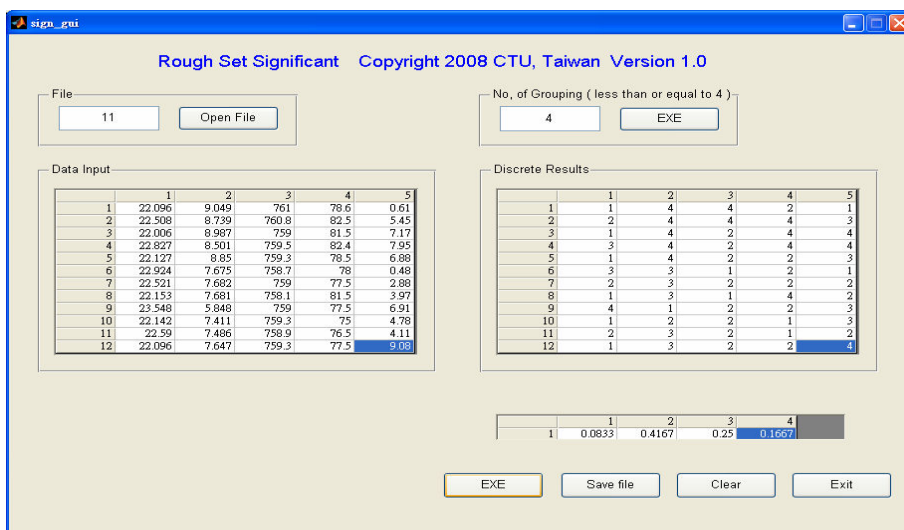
sign_gui

Rough Set Significant Copyright 2008 CTU, Taiwan Version 1.0

File

11

Open File

No, of Grouping ( less than or equal to 4 )

4

EXE

Data Input

| | 1 | 2 | 3 | 4 | 5 |
|---|---|---|---|---|---|
| 1 | 22.096 | 9.049 | 761 | 78.6 | 0.61 |
| 2 | 22.508 | 8.739 | 760.8 | 82.5 | 5.45 |
| 3 | 22.006 | 8.987 | 759 | 81.5 | 7.17 |
| 4 | 22.827 | 8.501 | 759.5 | 82.4 | 7.95 |
| 5 | 22.127 | 8.85 | 759.3 | 78.5 | 6.88 |
| 6 | 22.924 | 7.675 | 758.7 | 78 | 0.48 |
| 7 | 22.521 | 7.682 | 759 | 77.5 | 2.88 |
| 8 | 22.153 | 7.681 | 758.1 | 81.5 | 3.97 |
| 9 | 23.548 | 5.848 | 759 | 77.5 | 6.91 |
| 10 | 22.142 | 7.411 | 759.3 | 75 | 4.78 |
| 11 | 22.59 | 7.486 | 758.9 | 76.5 | 4.11 |
| 12 | 22.096 | 7.647 | 759.3 | 77.5 | 9.08 |

Discrete Results

| | 1 | 2 | 3 | 4 | 5 |
|---|---|---|---|---|---|
| 1 | 1 | 4 | 4 | 2 | 1 |
| 2 | 2 | 4 | 4 | 4 | 3 |
| 3 | 1 | 4 | 2 | 4 | 4 |
| 4 | 3 | 4 | 2 | 4 | 4 |
| 5 | 1 | 4 | 2 | 2 | 3 |
| 6 | 3 | 3 | 1 | 2 | 1 |
| 7 | 2 | 3 | 2 | 2 | 2 |
| 8 | 1 | 3 | 1 | 4 | 2 |
| 9 | 4 | 1 | 2 | 2 | 3 |
| 10 | 1 | 2 | 2 | 1 | 3 |
| 11 | 2 | 3 | 2 | 1 | 2 |
| 12 | 1 | 3 | 2 | 2 | 4 |

| | 1 | 2 | 3 | 4 |
|---|---|---|---|---|
| 1 | 0.0833 | 0.4167 | 0.25 | 0.1667 |

EXE

Save file

Clear

Exit